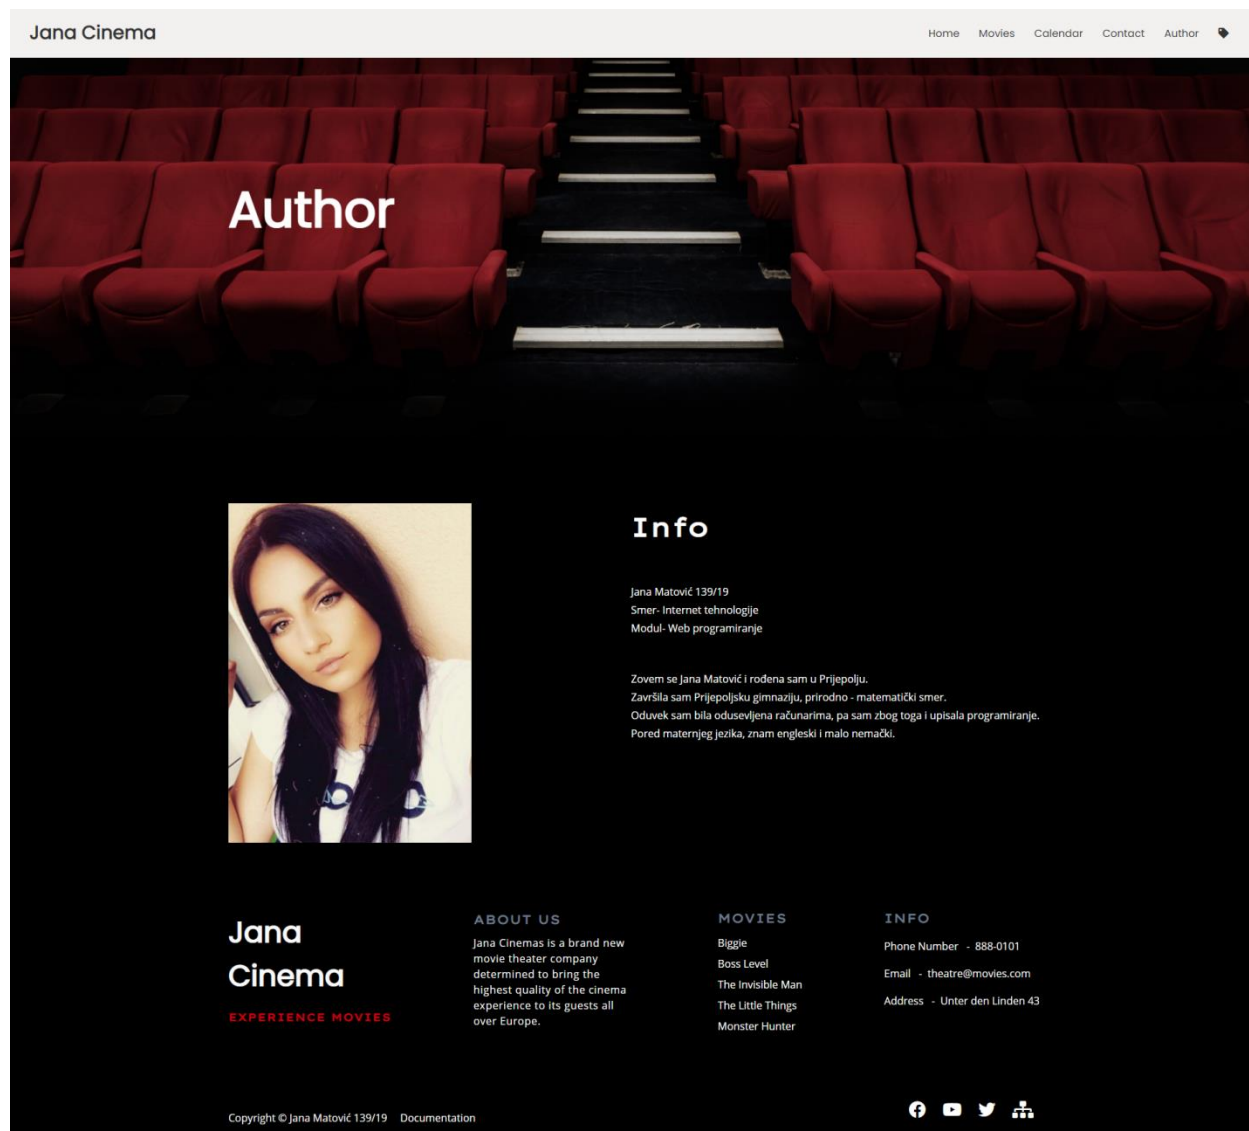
Jana Cinema

Home Movies Calendar Contact Author

Author

Info

Jana Matović 139/19
Smer- Internet tehnologije
Modul- Web programiranje

Zovem se Jana Matović i rođena sam u Prijepolju.
Završila sam Prijepoljsku gimnaziju, prirodno - matematički smer.
Oduvek sam bila odusevljena računarima, pa sam zbog toga i upisala programiranje.
Pored maternjeg jezika, znam engleski i malo nemački.

Jana Cinema
EXPERIENCE MOVIES

ABOUT US
Jana Cinemas is a brand new movie theater company determined to bring the highest quality of the cinema experience to its guests all over Europe.

MOVIES
Biggie
Boss Level
The Invisible Man
The Little Things
Monster Hunter

INFO
Phone Number - 888-0101
Email - theatre@movies.com
Address - Unter den Linden 43

Copyright © Jana Matović 139/19 Documentation